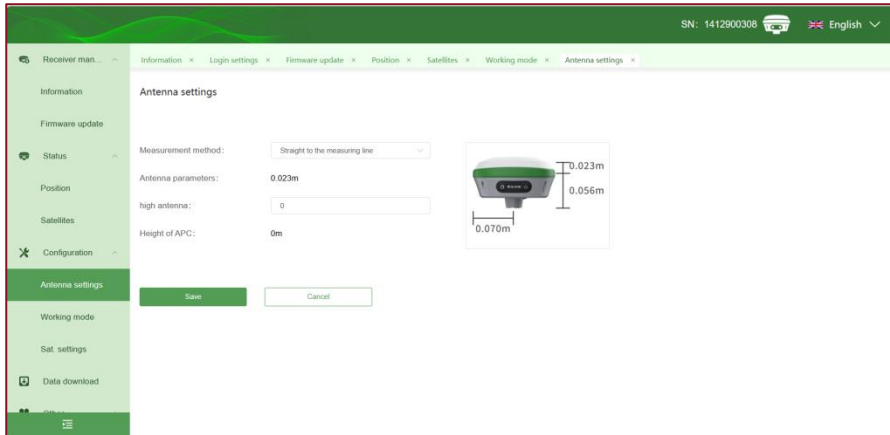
SN: 1412900308 English

Receiver man...

Information

Firmware update

Status

Position

Satellites

Configuration

Antenna settings

Working mode

Sat. settings

Data download

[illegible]

Information × Login settings × Firmware update × Position × Satellites × Working mode × Antenna settings ×

Antenna settings

Measurement method: Straight to the measuring line

Antenna parameters: 0.023m

high antenna: 0

Height of APC: 0m

0.023m

0.056m

0.070m

Save

Cancel